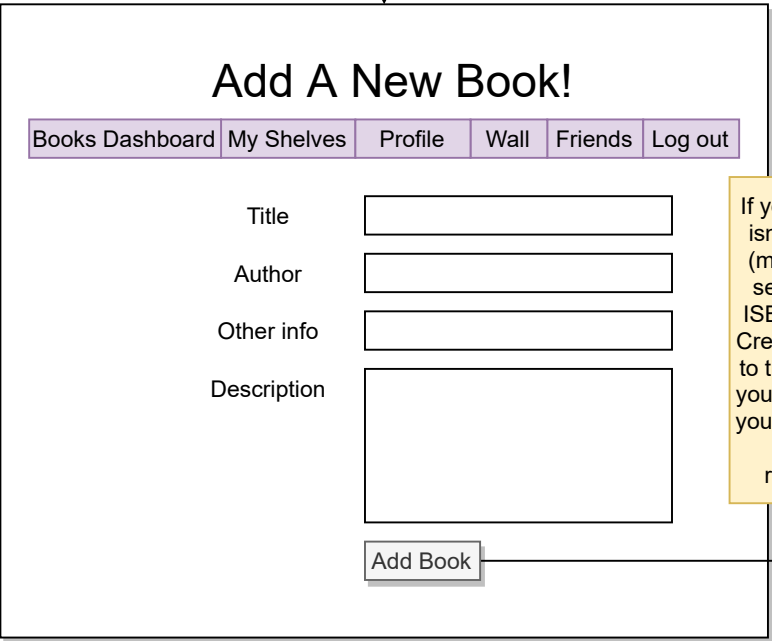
Add A New Book!

| Books Dashboard | My Shelves | Profile | Wall | Friends | Log out |
|---|---|---|---|---|---|

Title

Author

Other info

Description

Add Book

If y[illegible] isn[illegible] (m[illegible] se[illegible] ISB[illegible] Cre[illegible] to t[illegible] you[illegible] you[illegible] n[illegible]